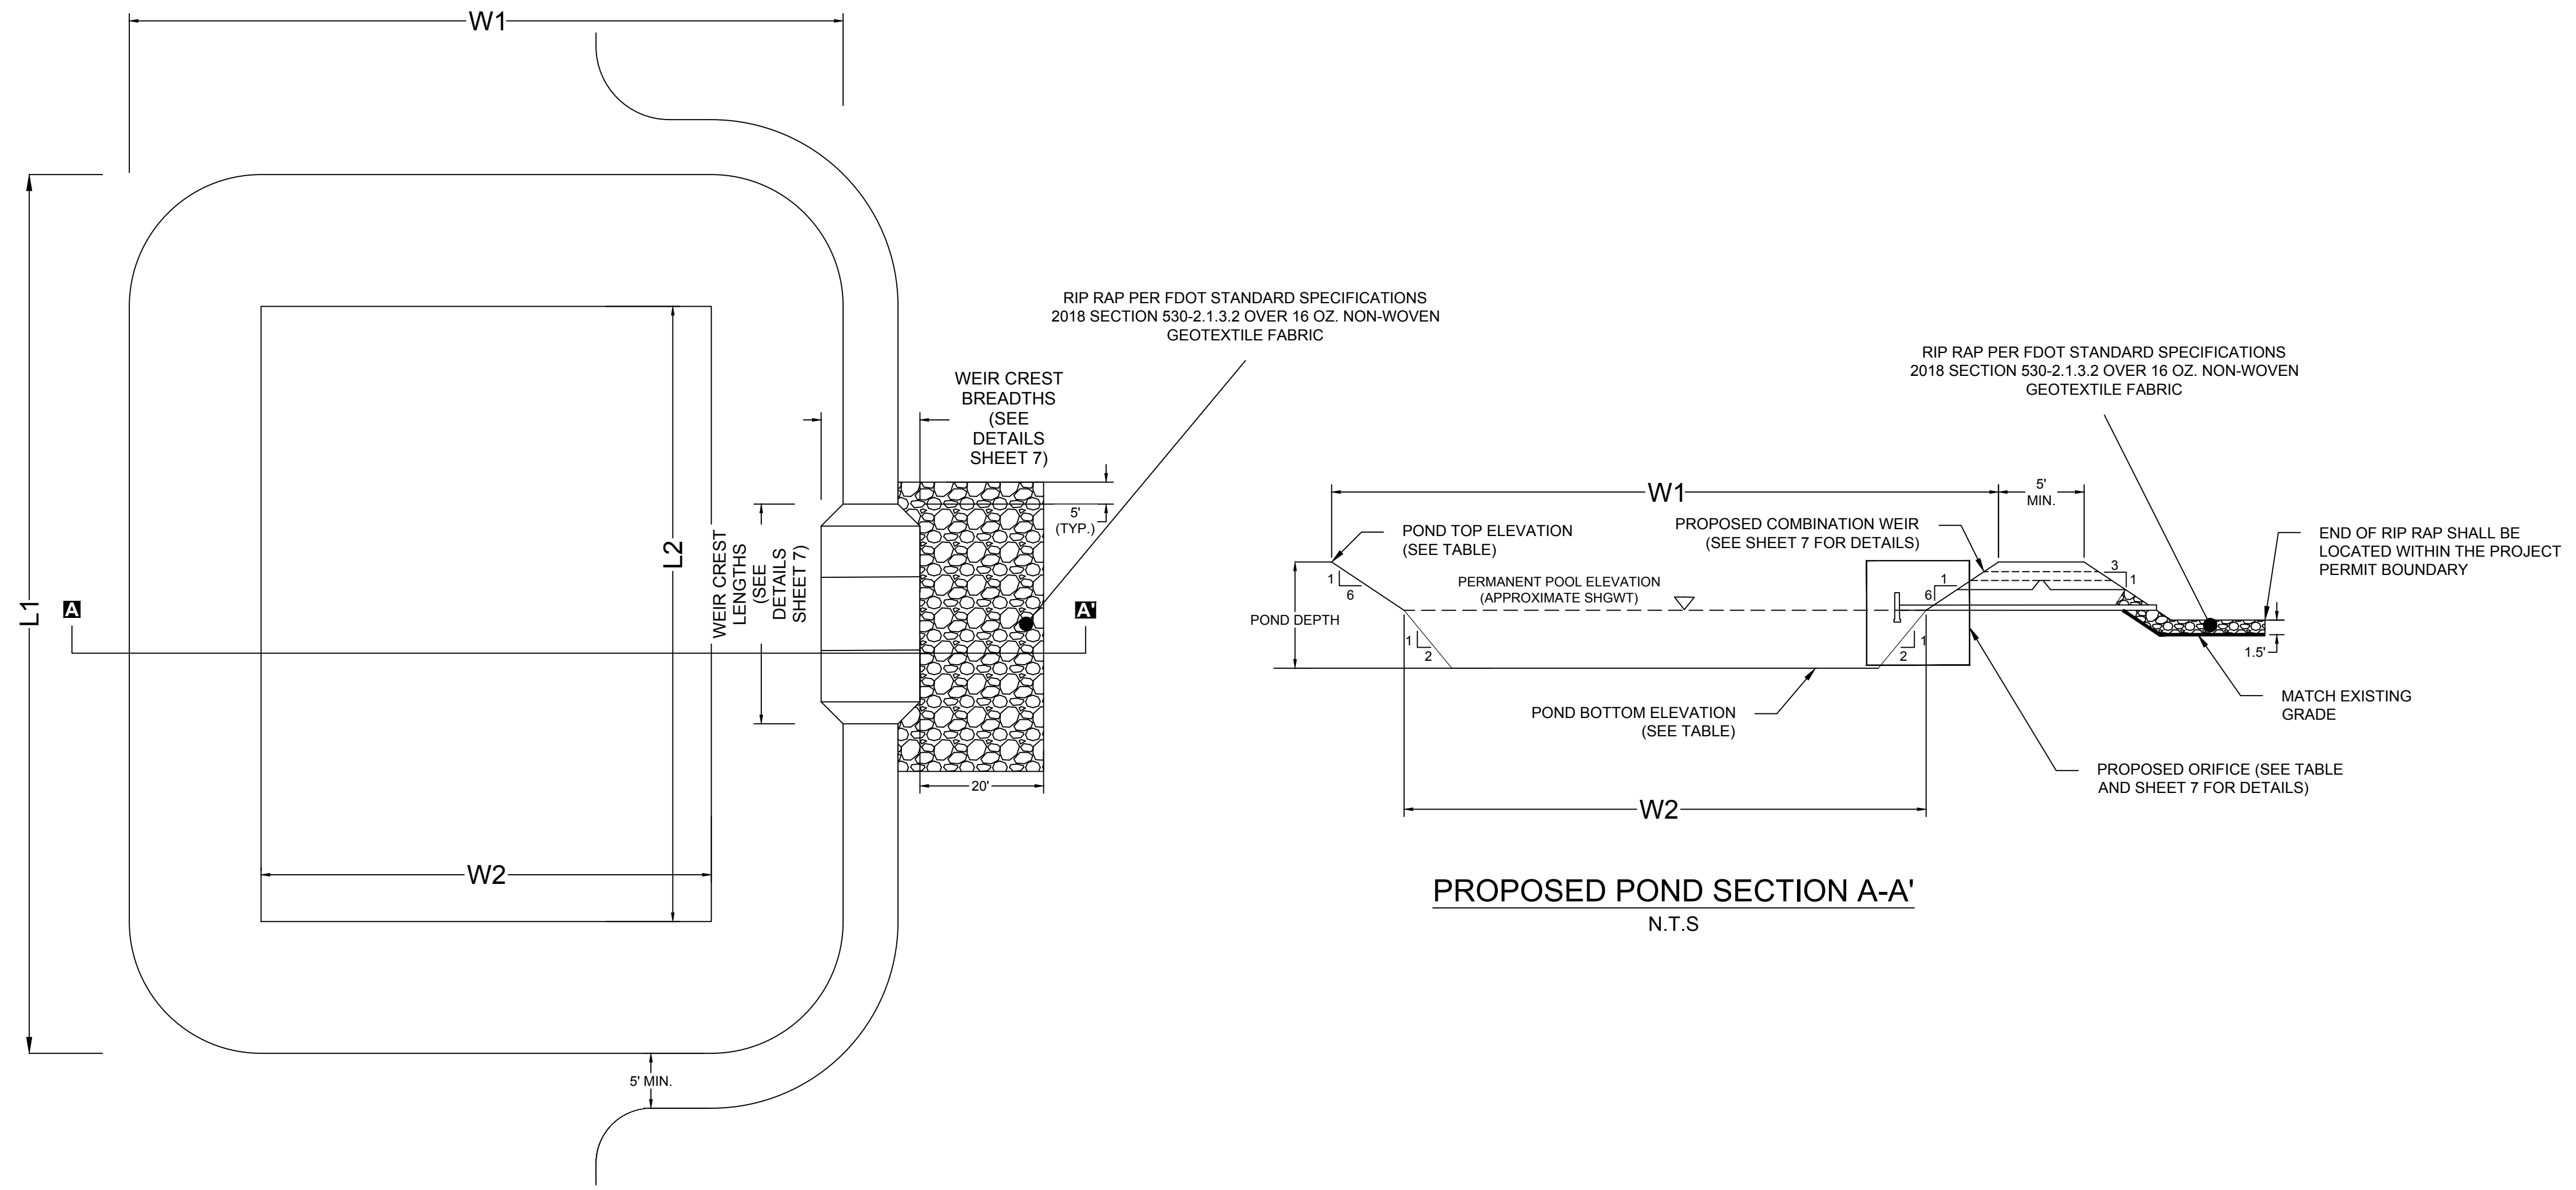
W1

RIP RAP PER FDOT STANDARD SPECIFICATIONS 2018 SECTION 530-2.1.3.2 OVER 16 OZ. NON-WOVEN GEOTEXTILE FABRIC

WEIR CREST BREADTHS (SEE DETAILS SHEET 7)

5' (TYP.)

L1

L2

WEIR CREST LENGTHS (SEE DETAILS SHEET 7)

A

A'

20'

W2

5' MIN.

RIP RAP PER FDOT STANDARD SPECIFICATIONS 2018 SECTION 530-2.1.3.2 OVER 16 OZ. NON-WOVEN GEOTEXTILE FABRIC

W1

5' MIN.

POND TOP ELEVATION (SEE TABLE)

PROPOSED COMBINATION WEIR (SEE SHEET 7 FOR DETAILS)

END OF RIP RAP SHALL BE LOCATED WITHIN THE PROJECT PERMIT BOUNDARY

1
6

PERMANENT POOL ELEVATION (APPROXIMATE SHGWT)

1
6

3
1

POND DEPTH

1
2

2
1

1.5'

POND BOTTOM ELEVATION (SEE TABLE)

MATCH EXISTING GRADE

PROPOSED ORIFICE (SEE TABLE AND SHEET 7 FOR DETAILS)

W2

PROPOSED POND SECTION A-A'
N.T.S